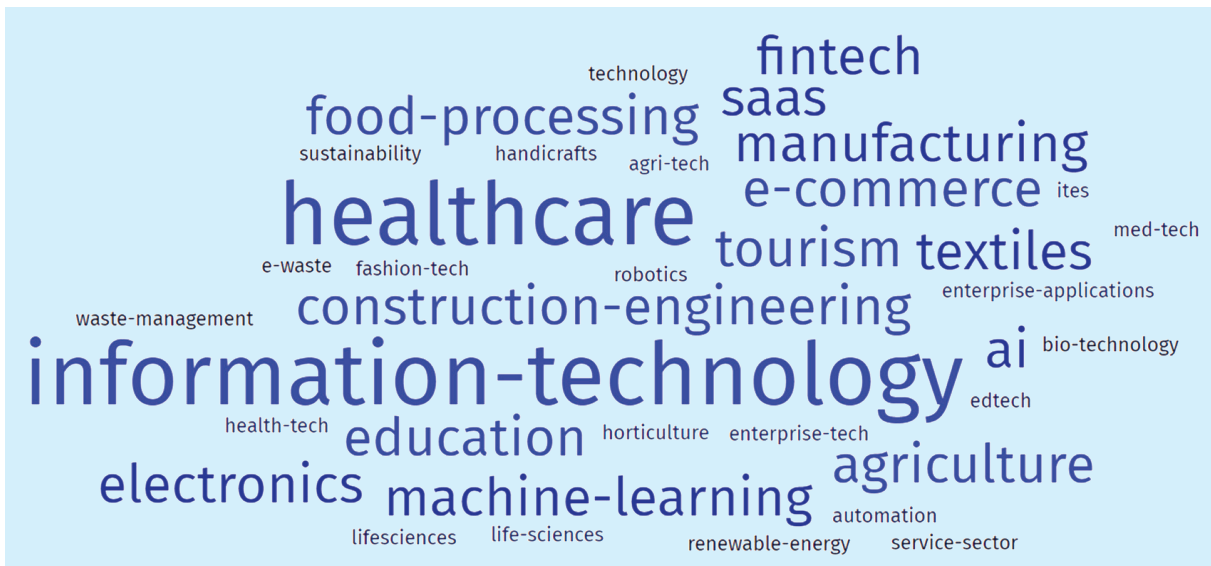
technology
fintech
saas
food-processing
manufacturing
sustainability
handicrafts
agri-tech
e-commerce
ites
healthcare
med-tech
tourism
textiles
e-waste
fashion-tech
robotics
enterprise-applications
construction-engineering
waste-management
ai
bio-technology
information-technology
edtech
health-tech
education
horticulture
enterprise-tech
agriculture
electronics
machine-learning
automation
lifesciences
life-sciences
renewable-energy
service-sector